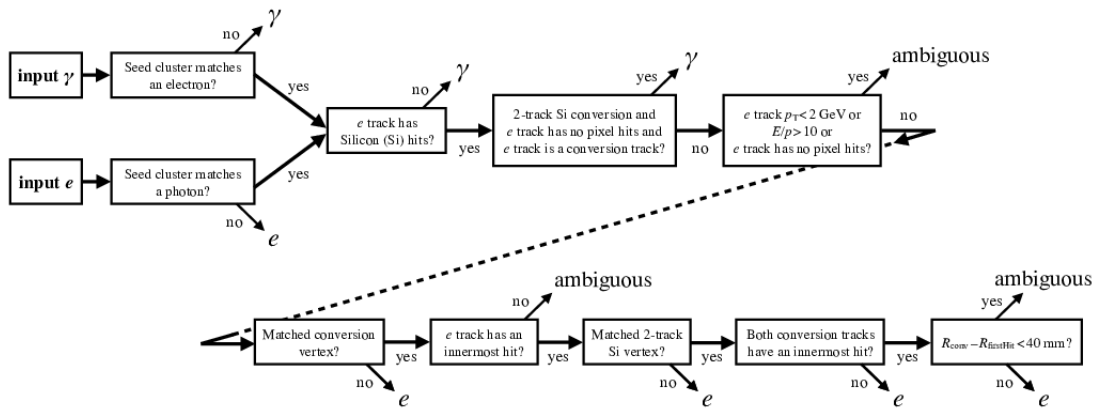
input $\gamma$

Seed cluster matches an electron?

no

$\gamma$

yes

input $e$

Seed cluster matches a photon?

yes

no

$e$

$e$ track has Silicon (Si) hits?

no

$\gamma$

yes

2-track Si conversion and $e$ track has no pixel hits and $e$ track is a conversion track?

yes

$\gamma$

no

$e$ track $p_T < 2$ GeV or $E/p > 10$ or $e$ track has no pixel hits?

yes

ambiguous

no

Matched conversion vertex?

no

$e$

yes

$e$ track has an innermost hit?

no

ambiguous

yes

Matched 2-track Si vertex?

no

$e$

yes

Both conversion tracks have an innermost hit?

no

$e$

yes

$R_{\text{conv}} - R_{\text{firstHit}} < 40$ mm?

yes

ambiguous

no

$e$